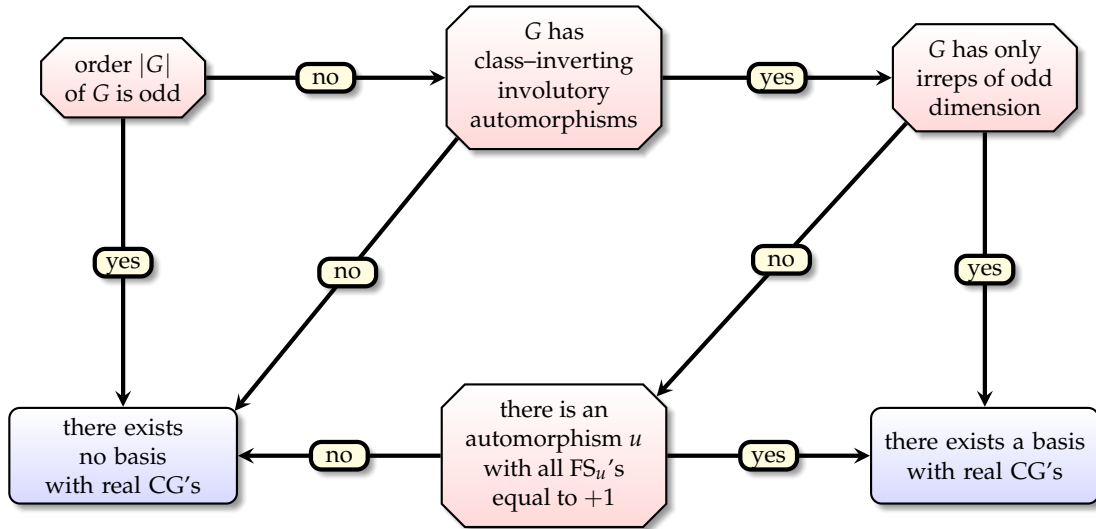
order $|G|$ of $G$ is odd

no

$G$ has class–inverting involutory automorphisms

yes

$G$ has only irreps of odd dimension

yes

no

no

yes

there exists no basis with real CG's

no

there is an automorphism $u$ with all FS$_u$'s equal to $+1$

yes

there exists a basis with real CG's